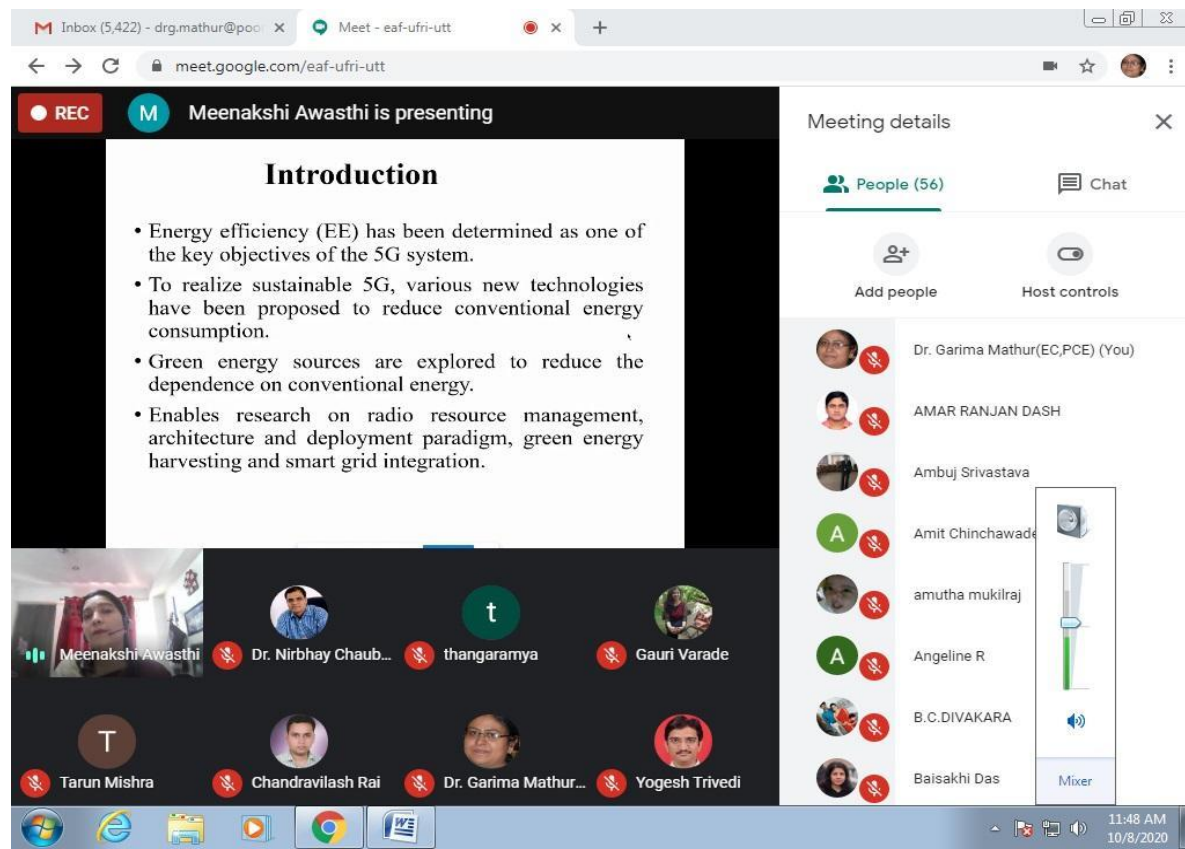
M Inbox (5,422) - drg.mathur@poo ×
Meet - eaf-ufri-utt ×
+

meet.google.com/eaf-ufri-utt

REC
M
Meenakshi Awasthi is presenting

Introduction

• Energy efficiency (EE) has been determined as one of the key objectives of the 5G system.

• To realize sustainable 5G, various new technologies have been proposed to reduce conventional energy consumption.

• Green energy sources are explored to reduce the dependence on conventional energy.

• Enables research on radio resource management, architecture and deployment paradigm, green energy harvesting and smart grid integration.

Meenakshi Awasthi
Dr. Nirbhay Chaub...
t
thangaramya
Gauri Varade
T
Tarun Mishra
Chandravilash Rai
Dr. Garima Mathur...
Yogesh Trivedi

Meeting details
People (56)
Chat
Add people
Host controls
Dr. Garima Mathur(EC,PCE) (You)
AMAR RANJAN DASH
Ambuj Srivastava
A
Amit Chinchawade
amutha mukilraj
A
Angeline R
B.C.DIVAKARA
Baisakhi Das
Mixer

11:48 AM
10/8/2020